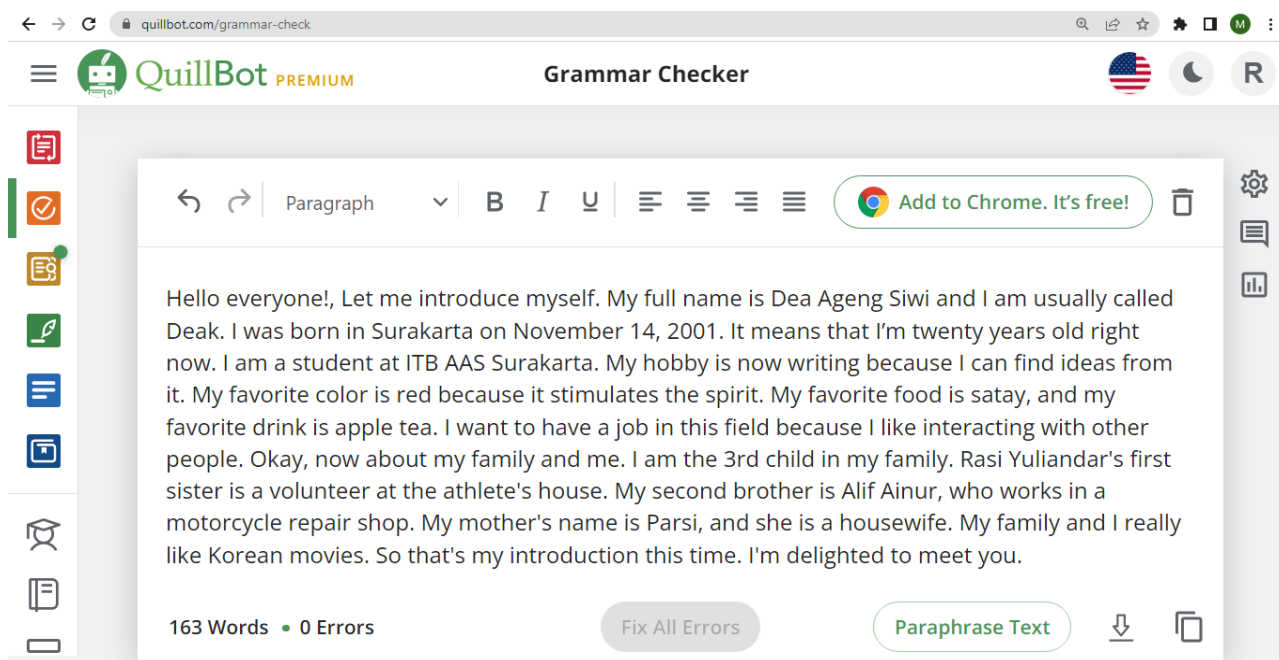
quillbot.com/grammar-check

QuillBot PREMIUM

Grammar Checker

R

Paragraph

Add to Chrome. It's free!

Hello everyone!, Let me introduce myself. My full name is Dea Ageng Siwi and I am usually called Deak. I was born in Surakarta on November 14, 2001. It means that I'm twenty years old right now. I am a student at ITB AAS Surakarta. My hobby is now writing because I can find ideas from it. My favorite color is red because it stimulates the spirit. My favorite food is satay, and my favorite drink is apple tea. I want to have a job in this field because I like interacting with other people. Okay, now about my family and me. I am the 3rd child in my family. Rasi Yuliandar's first sister is a volunteer at the athlete's house. My second brother is Alif Ainur, who works in a motorcycle repair shop. My mother's name is Parsi, and she is a housewife. My family and I really like Korean movies. So that's my introduction this time. I'm delighted to meet you.

163 Words • 0 Errors

Fix All Errors

Paraphrase Text